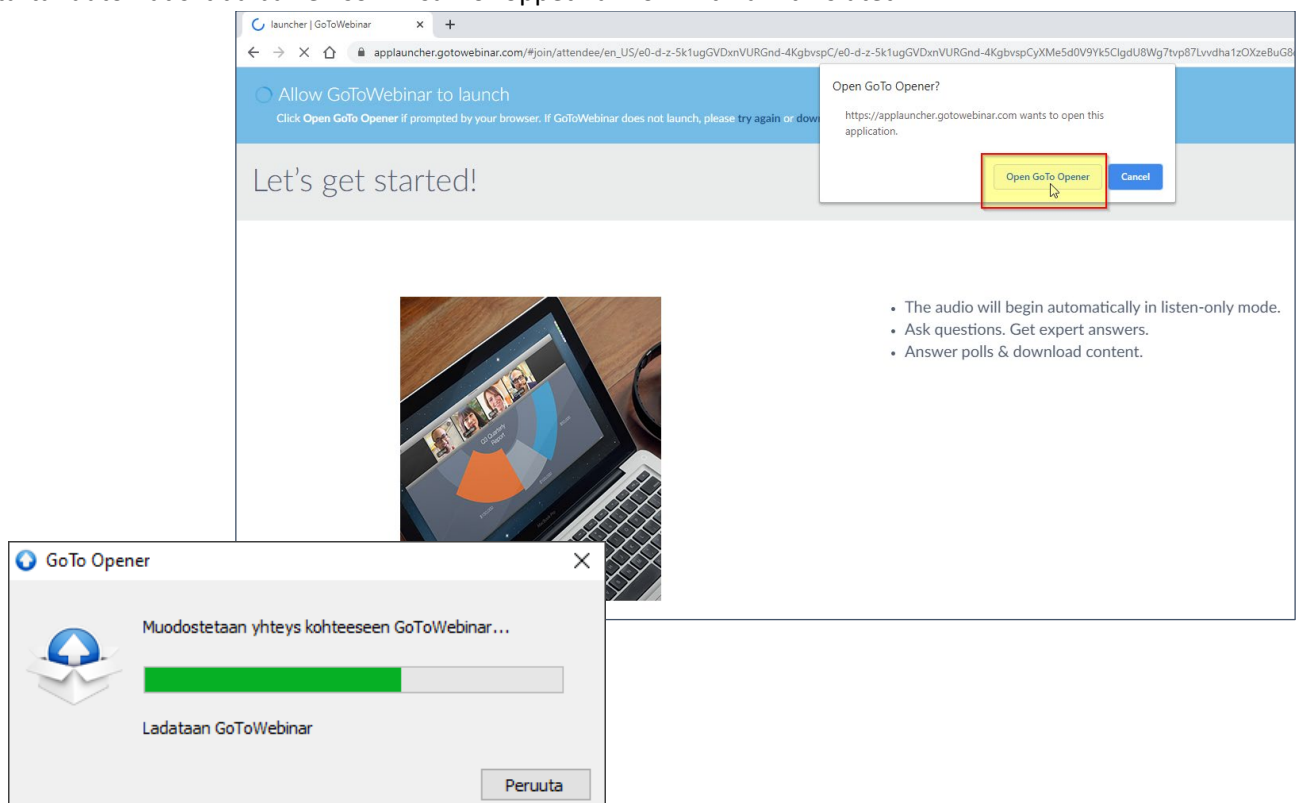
launcher | GoToWebinar ×

applauncher.gotowebinar.com/#join/attendee/en_US/e0-d-z-5k1ugGVDxnVURGnd-4KgbvspC/e0-d-z-5k1ugGVDxnVURGnd-4KgbvspCyXMe5d0V9Yk5ClgdU8Wg7tvp87Lvvdha1zOXzeBuG8

Allow GoToWebinar to launch

Click Open GoTo Opener if prompted by your browser. If GoToWebinar does not launch, please try again or dow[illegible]

Open GoTo Opener?

https://applauncher.gotowebinar.com wants to open this application.

Open GoTo Opener

Cancel

Let's get started!

- The audio will begin automatically in listen-only mode.
- Ask questions. Get expert answers.
- Answer polls & download content.

GoTo Opener

Muodostetaan yhteys kohteeseen GoToWebinar...

Ladataan GoToWebinar

Peruuta